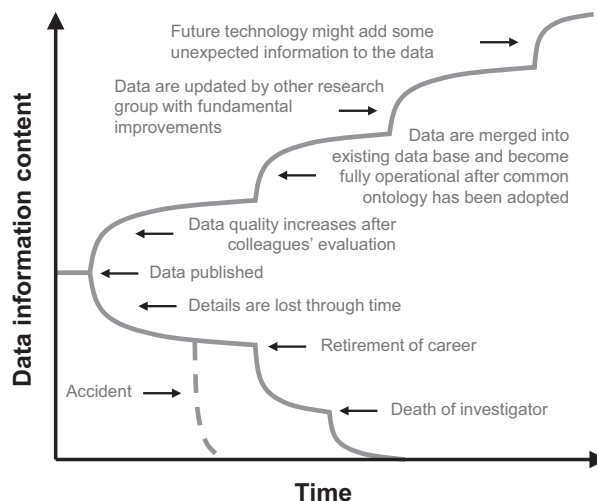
Data information content

Future technology might add some unexpected information to the data

Data are updated by other research group with fundamental improvements

Data are merged into existing data base and become fully operational after common ontology has been adopted

Data quality increases after colleagues' evaluation

Data published

Details are lost through time

Retirement of career

Accident

Death of investigator

Time